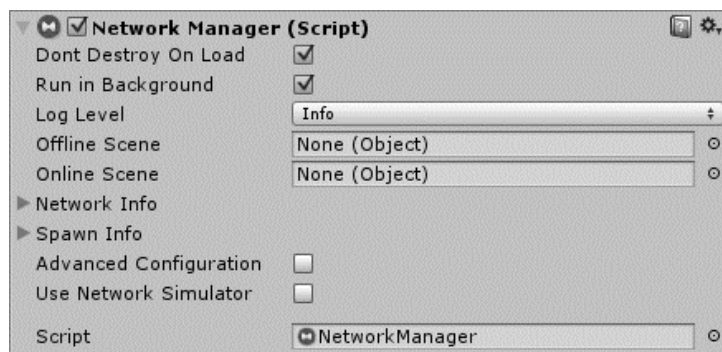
Network Manager (Script)

Dont Destroy On Load

Run in Background

Log Level Info

Offline Scene None (Object)

Online Scene None (Object)

Network Info

Spawn Info

Advanced Configuration

Use Network Simulator

Script NetworkManager